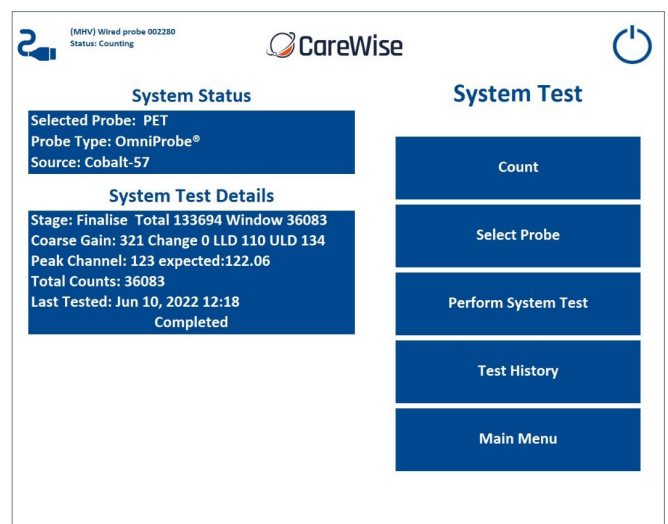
(MHV) Wired probe 002280
Status: Counting

CareWise

System Status
Selected Probe: PET
Probe Type: OmniProbe®
Source: Cobalt-57

System Test Details
Stage: Finalise Total 133694 Window 36083
Coarse Gain: 321 Change 0 LLD 110 ULD 134
Peak Channel: 123 expected:122.06
Total Counts: 36083
Last Tested: Jun 10, 2022 12:18
Completed

System Test

Count

Select Probe

Perform System Test

Test History

Main Menu